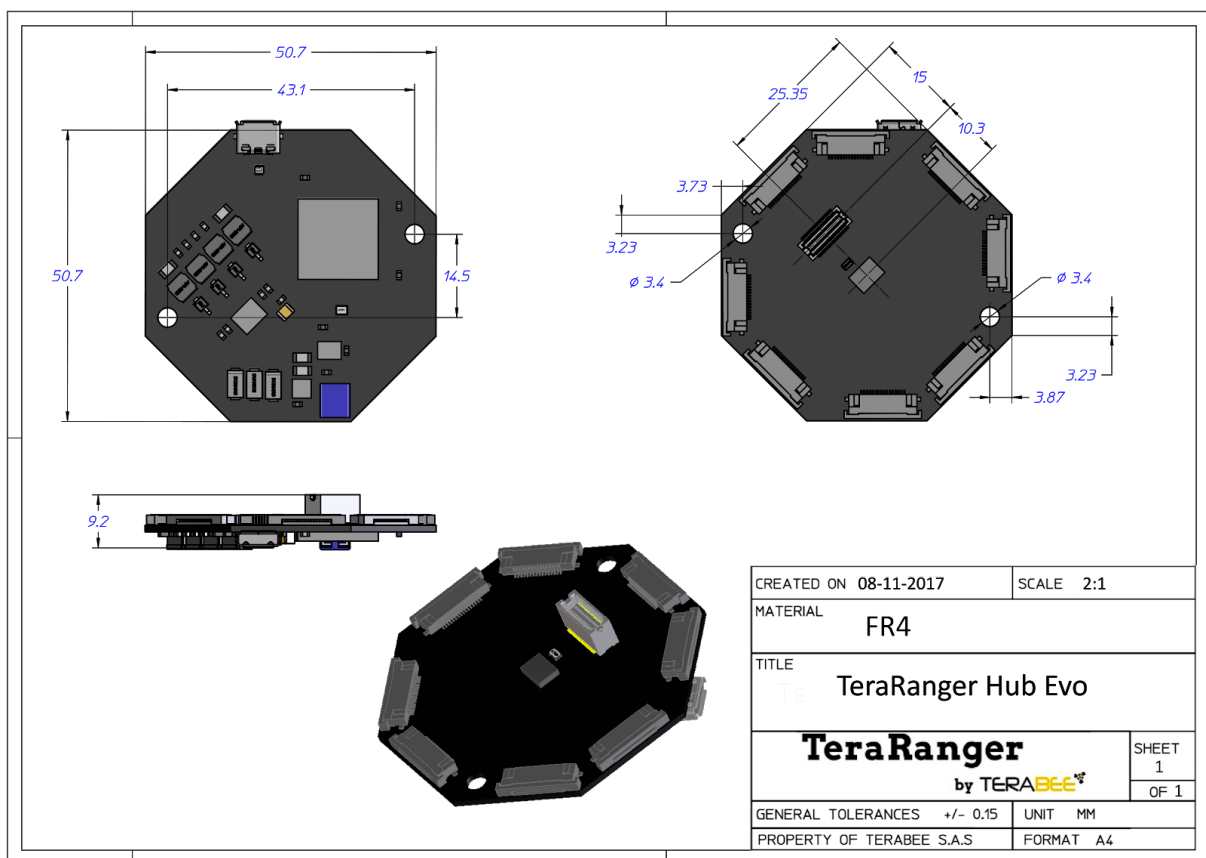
50.7

43.1

50.7

14.5

25.35

15

10.3

3.73

3.23

ø 3.4

ø 3.4

3.23

3.87

9.2

CREATED ON 08-11-2017

SCALE 2:1

MATERIAL

FR4

TITLE

TeraRanger Hub Evo

TeraRanger

by TERABEE

SHEET

1

OF 1

GENERAL TOLERANCES +/- 0.15

UNIT MM

PROPERTY OF TERABEE S.A.S

FORMAT A4